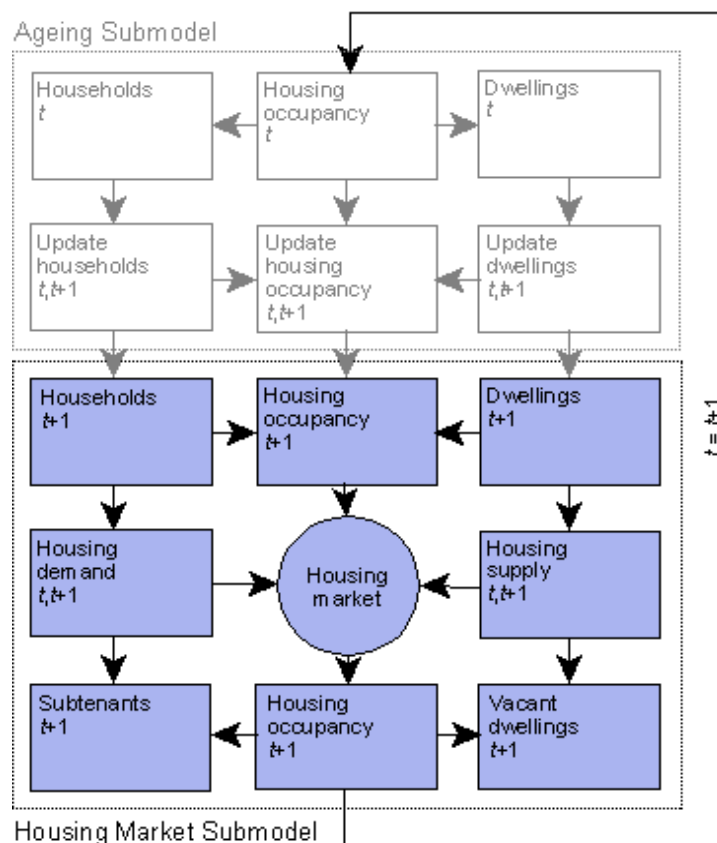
Ageing Submodel

Households
$t$

Housing occupancy
$t$

Dwellings
$t$

Update households
$t,t+1$

Update housing occupancy
$t,t+1$

Update dwellings
$t,t+1$

Households
$t+1$

Housing occupancy
$t+1$

Dwellings
$t+1$

$t = t+1$

Housing demand
$t,t+1$

Housing market

Housing supply
$t,t+1$

Subtenants
$t+1$

Housing occupancy
$t+1$

Vacant dwellings
$t+1$

Housing Market Submodel